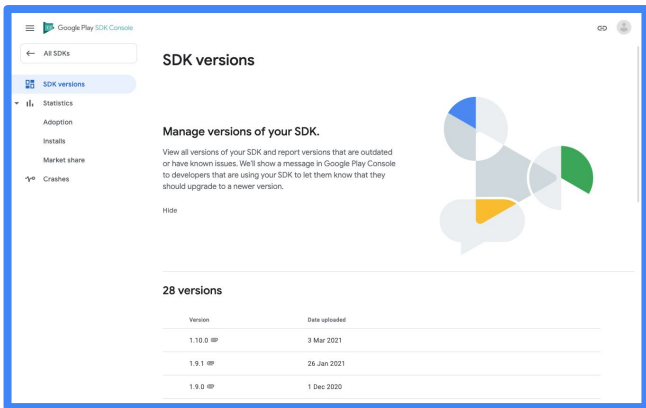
Google Play SDK Console

GD

All SDKs

SDK versions

Statistics

Adoption

Installs

Market share

Crashes

SDK versions

Manage versions of your SDK.

View all versions of your SDK and report versions that are outdated or have known issues. We'll show a message in Google Play Console to developers that are using your SDK to let them know that they should upgrade to a newer version.

Hide

28 versions

| Version | Date uploaded |
|---|---|
| 1.10.0 | 3 Mar 2021 |
| 1.9.1 | 26 Jan 2021 |
| 1.9.0 | 1 Dec 2020 |